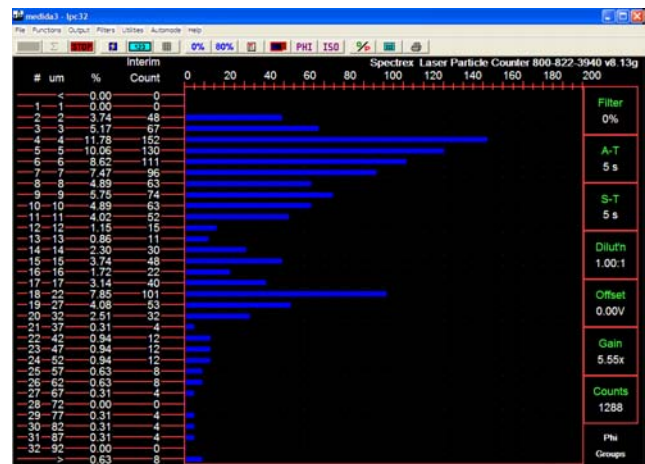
medida3 - lpc32

File Functions Output Filters Utilities Automode Help

Σ STOP 0% 80% PHI ISO %

Spectrex Laser Particle Counter 800-822-3940 v8.13g

| # | um | % | Interim Count |
|---|---|---|---|
| | < | 0.00 | 0 |
| 1 | 1 | 0.00 | 0 |
| 2 | 2 | 3.74 | 48 |
| 3 | 3 | 5.17 | 67 |
| 4 | 4 | 11.78 | 152 |
| 5 | 5 | 10.06 | 130 |
| 6 | 6 | 8.62 | 111 |
| 7 | 7 | 7.47 | 96 |
| 8 | 8 | 4.89 | 63 |
| 9 | 9 | 5.75 | 74 |
| 10 | 10 | 4.89 | 63 |
| 11 | 11 | 4.02 | 52 |
| 12 | 12 | 1.15 | 15 |
| 13 | 13 | 0.86 | 11 |
| 14 | 14 | 2.30 | 30 |
| 15 | 15 | 3.74 | 48 |
| 16 | 16 | 1.72 | 22 |
| 17 | 17 | 3.14 | 40 |
| 18 | 22 | 7.85 | 101 |
| 19 | 27 | 4.08 | 53 |
| 20 | 32 | 2.51 | 32 |
| 21 | 37 | 0.31 | 4 |
| 22 | 42 | 0.94 | 12 |
| 23 | 47 | 0.94 | 12 |
| 24 | 52 | 0.94 | 12 |
| 25 | 57 | 0.63 | 8 |
| 26 | 62 | 0.63 | 8 |
| 27 | 67 | 0.31 | 4 |
| 28 | 72 | 0.00 | 0 |
| 29 | 77 | 0.31 | 4 |
| 30 | 82 | 0.31 | 4 |
| 31 | 87 | 0.31 | 4 |
| 32 | 92 | 0.00 | 0 |
| | > | 0.63 | 8 |

0 20 40 60 80 100 120 140 160 180 200

Filter 0%

A-T 5 s

S-T 5 s

Dilut'n 1.00:1

Offset 0.00V

Gain 5.55x

Counts 1288

Phi Groups